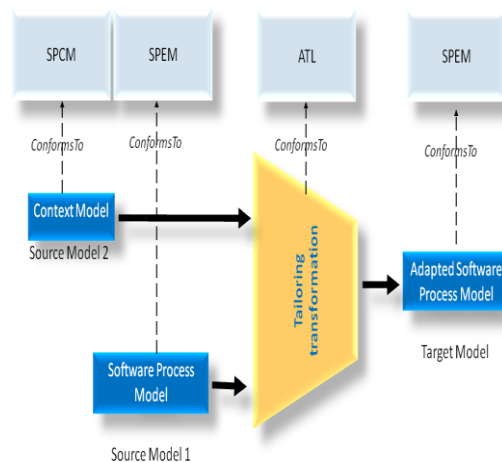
SPCM

SPEM

ATL

SPEM

ConformsTo

ConformsTo

ConformsTo

ConformsTo

Context Model

Source Model 2

Tailoring transformation

Adapted Software Process Model

Target Model

Software Process Model

Source Model 1